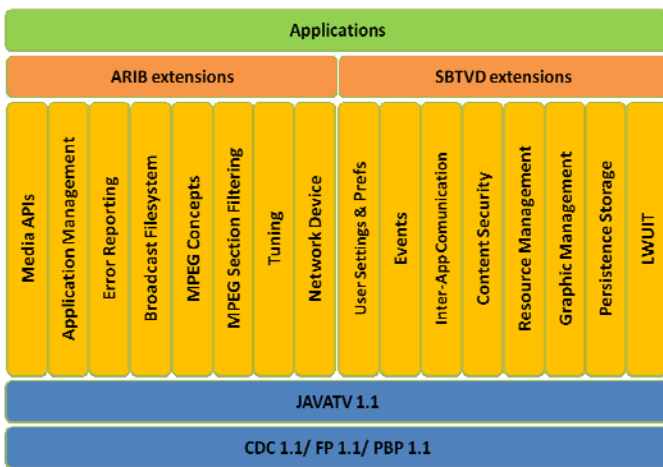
Applications

ARIB extensions

SBTVD extensions

Media APIs

Application Management

Error Reporting

Broadcast Filesystem

MPEG Concepts

MPEG Section Filtering

Tuning

Network Device

User Settings & Prefs

Events

Inter-App Comunication

Content Security

Resource Management

Graphic Management

Persistence Storage

LWUIT

JAVATV 1.1

CDC 1.1/ FP 1.1/ PBP 1.1